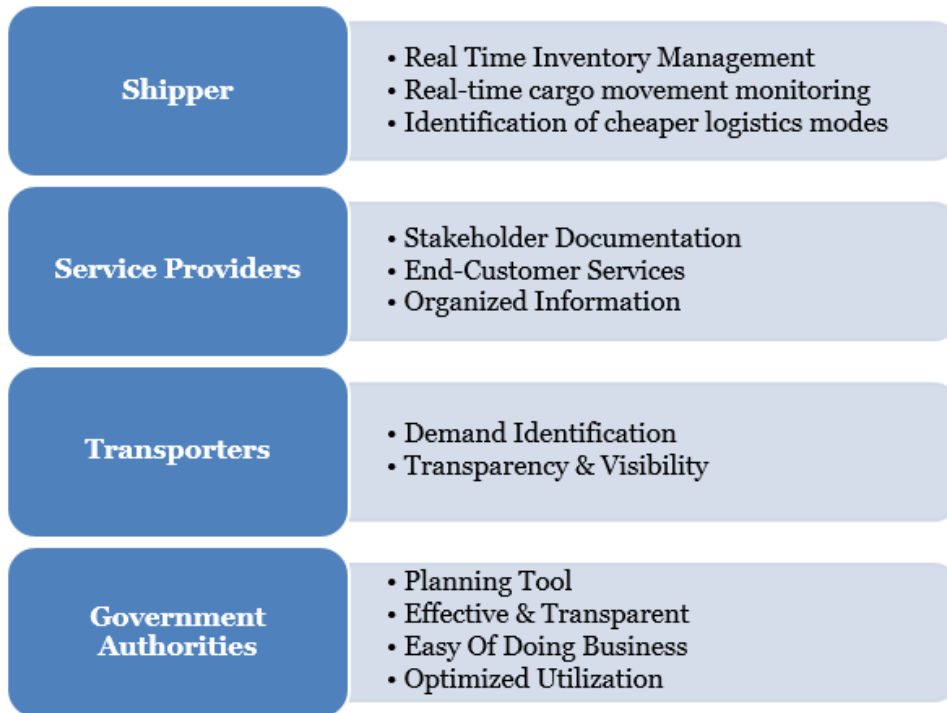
Shipper

- Real Time Inventory Management
- Real-time cargo movement monitoring
- Identification of cheaper logistics modes

Service Providers

- Stakeholder Documentation
- End-Customer Services
- Organized Information

Transporters

- Demand Identification
- Transparency & Visibility

Government Authorities

- Planning Tool
- Effective & Transparent
- Easy Of Doing Business
- Optimized Utilization